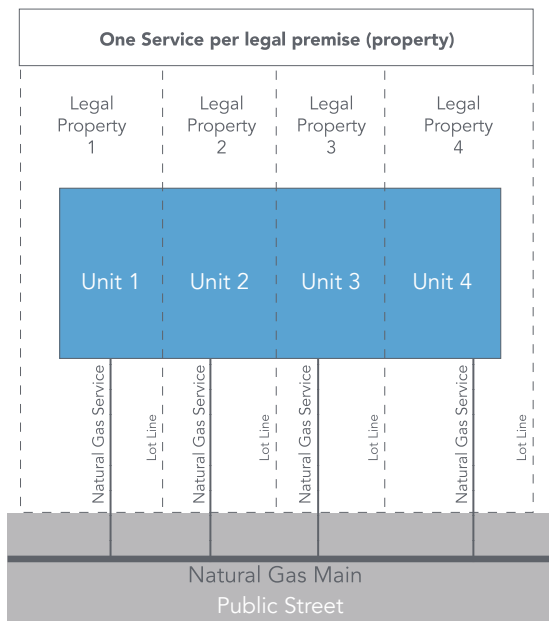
One Service per legal premise (property)

Legal Property 1

Legal Property 2

Legal Property 3

Legal Property 4

Unit 1

Unit 2

Unit 3

Unit 4

Natural Gas Service

Lot Line

Natural Gas Service

Lot Line

Natural Gas Service

Lot Line

Natural Gas Service

Lot Line

Natural Gas Main

Public Street